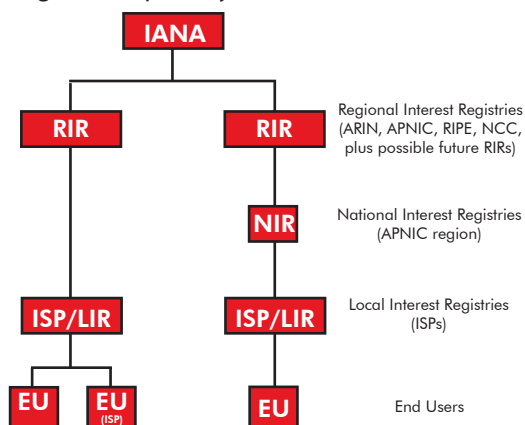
IANA

RIR

RIR

Regional Interest Registries (ARIN, APNIC, RIPE, NCC, plus possible future RIRs)

NIR

National Interest Registries (APNIC region)

ISP/LIR

ISP/LIR

Local Interest Registries (ISPs)

EU

EU (ISP)

EU

End Users